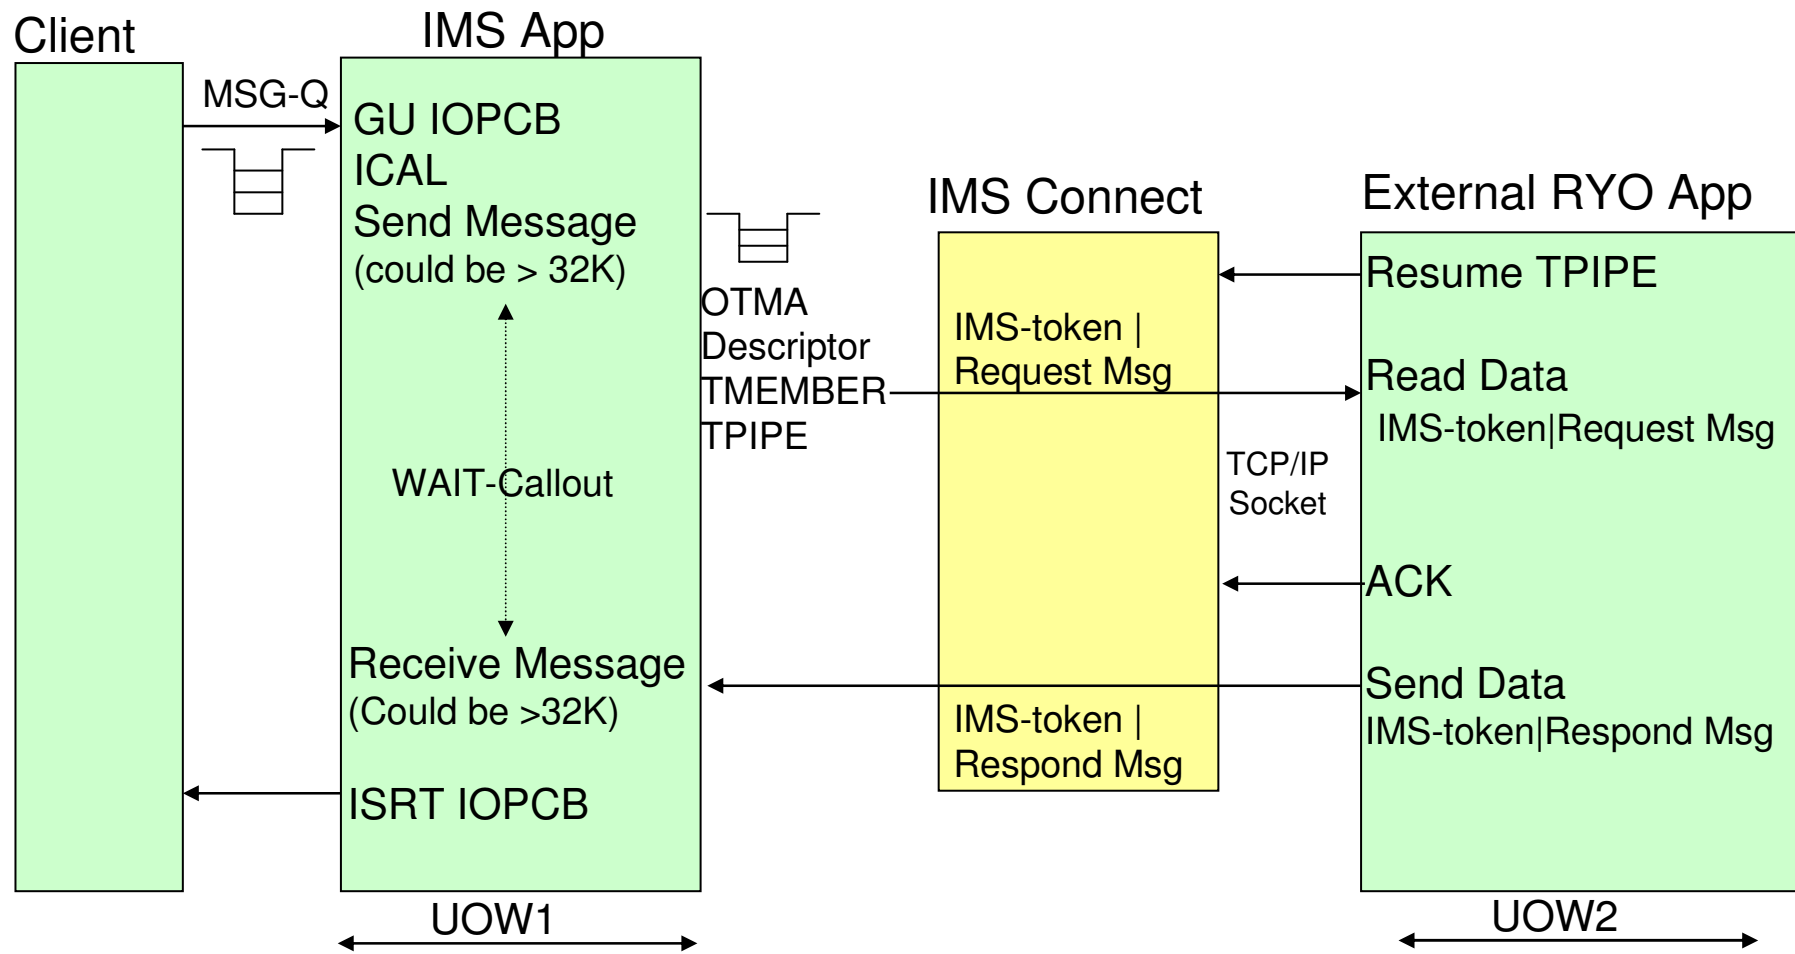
Client

IMS App

MSG-Q

GU IOPCB
ICAL
Send Message
(could be > 32K)

WAIT-Callout

Receive Message
(Could be >32K)

ISRT IOPCB

UOW1

OTMA
Descriptor
TMEMBER
TPIPE

IMS Connect

IMS-token |
Request Msg

TCP/IP
Socket

IMS-token |
Respond Msg

External RYO App

Resume TPIPE

Read Data
IMS-token|Request Msg

ACK

Send Data
IMS-token|Respond Msg

UOW2